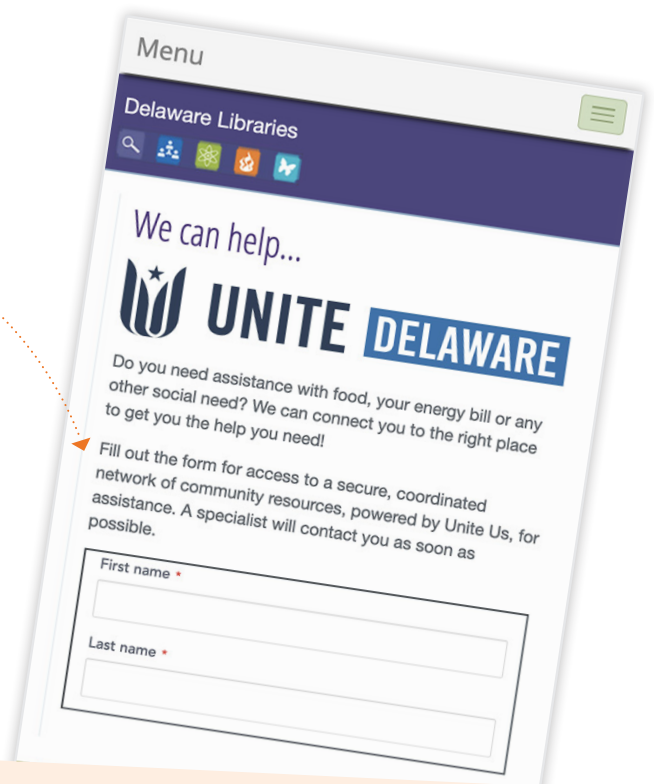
Menu

Delaware Libraries

We can help...

UNITE DELAWARE

Do you need assistance with food, your energy bill or any other social need? We can connect you to the right place to get you the help you need!

Fill out the form for access to a secure, coordinated network of community resources, powered by Unite Us, for assistance. A specialist will contact you as soon as possible.

First name *

Last name *